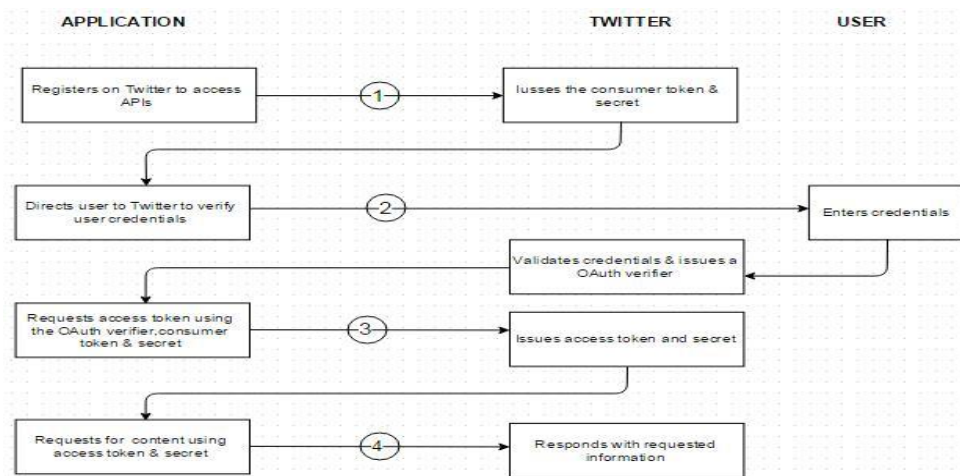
APPLICATION

TWITTER

USER

Registers on Twitter to access APIs

1

Iusses the consumer token & secret

Directs user to Twitter to verify user credentials

2

Enters credentials

Validates credentials & issues a OAuth verifier

Requests access token using the OAuth verifier,consumer token & secret

3

Issues access token and secret

Requests for content using access token & secret

4

Responds with requested information